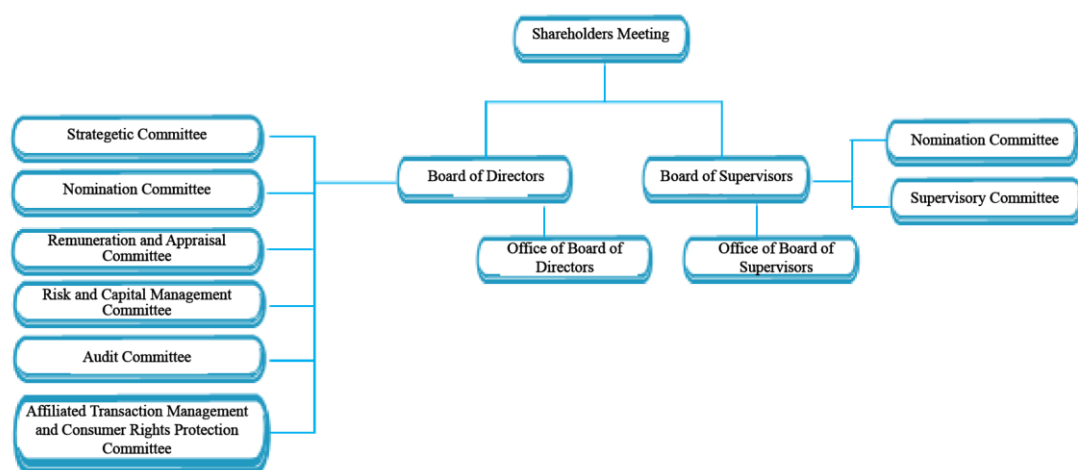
Shareholders Meeting

Strategic Committee

Nomination Committee

Remuneration and Appraisal Committee

Risk and Capital Management Committee

Audit Committee

Affiliated Transaction Management and Consumer Rights Protection Committee

Board of Directors

Office of Board of Directors

Board of Supervisors

Office of Board of Supervisors

Nomination Committee

Supervisory Committee